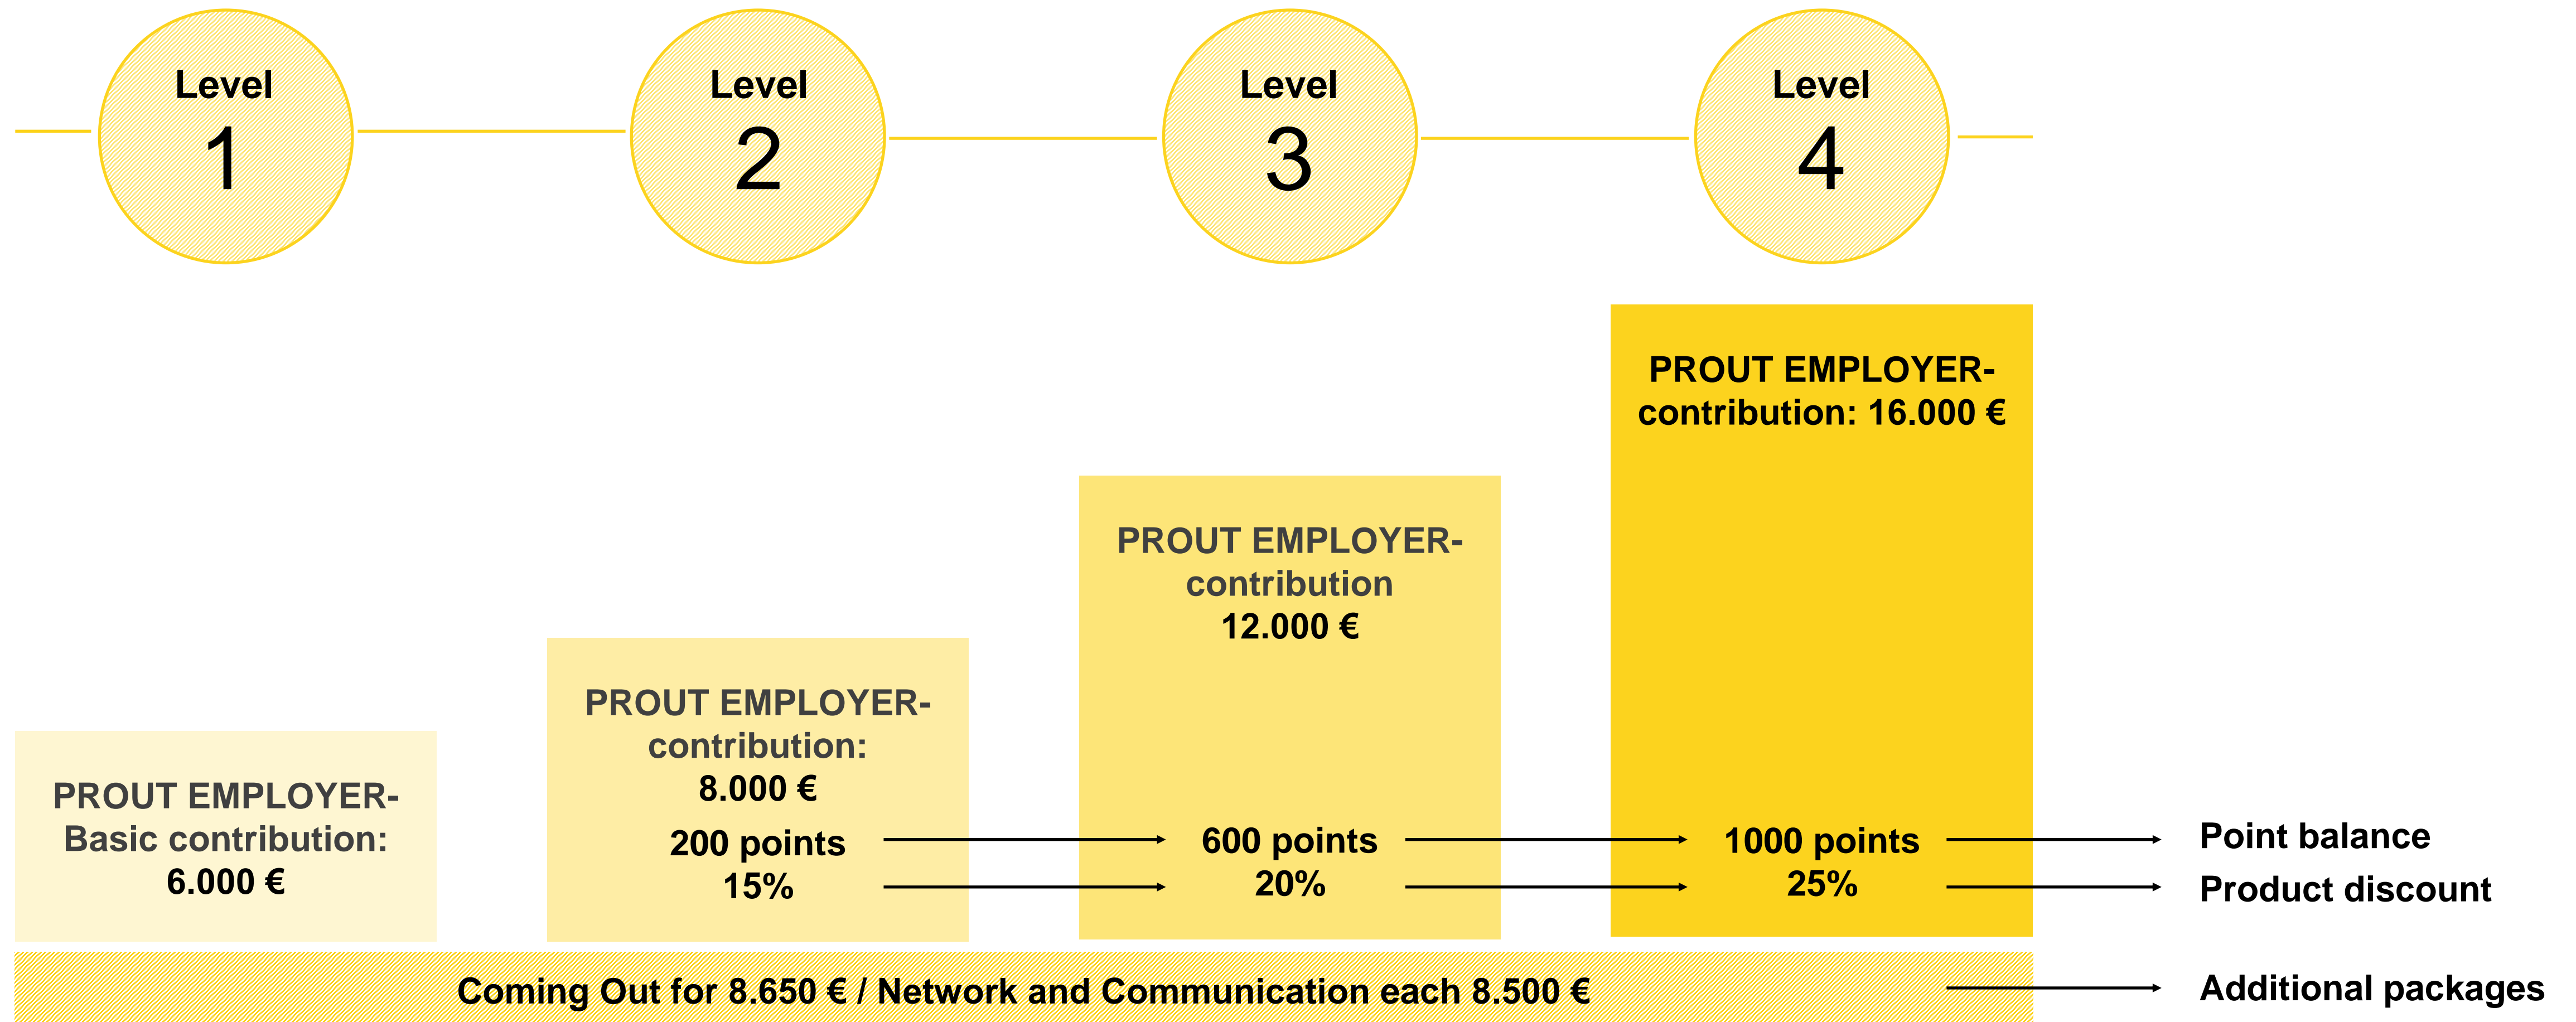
Level 1

Level 2

Level 3

Level 4

PROUT EMPLOYER-contribution: 16.000 €

PROUT EMPLOYER-contribution 12.000 €

PROUT EMPLOYER-contribution: 8.000 €

PROUT EMPLOYER-Basic contribution: 6.000 €

200 points
15%

600 points
20%

1000 points
25%

Point balance
Product discount

Coming Out for 8.650 € / Network and Communication each 8.500 €

Additional packages